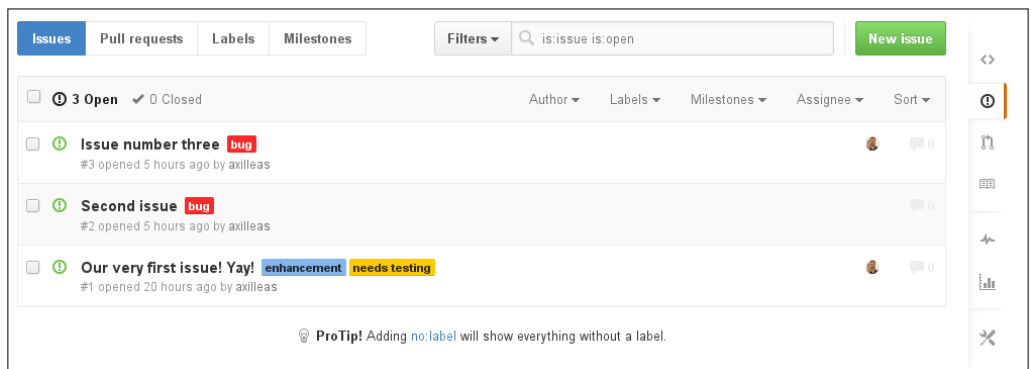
Issues Pull requests Labels Milestones

Filters ▾ is:issue is:open

New issue

3 Open ✔ 0 Closed

Author ▾ Labels ▾ Milestones ▾ Assignee ▾ Sort ▾

Issue number three bug
#3 opened 5 hours ago by axilleas
0

Second issue bug
#2 opened 5 hours ago by axilleas
0

Our very first issue! Yay! enhancement needs testing
#1 opened 20 hours ago by axilleas
0

ProTip! Adding no:label will show everything without a label.